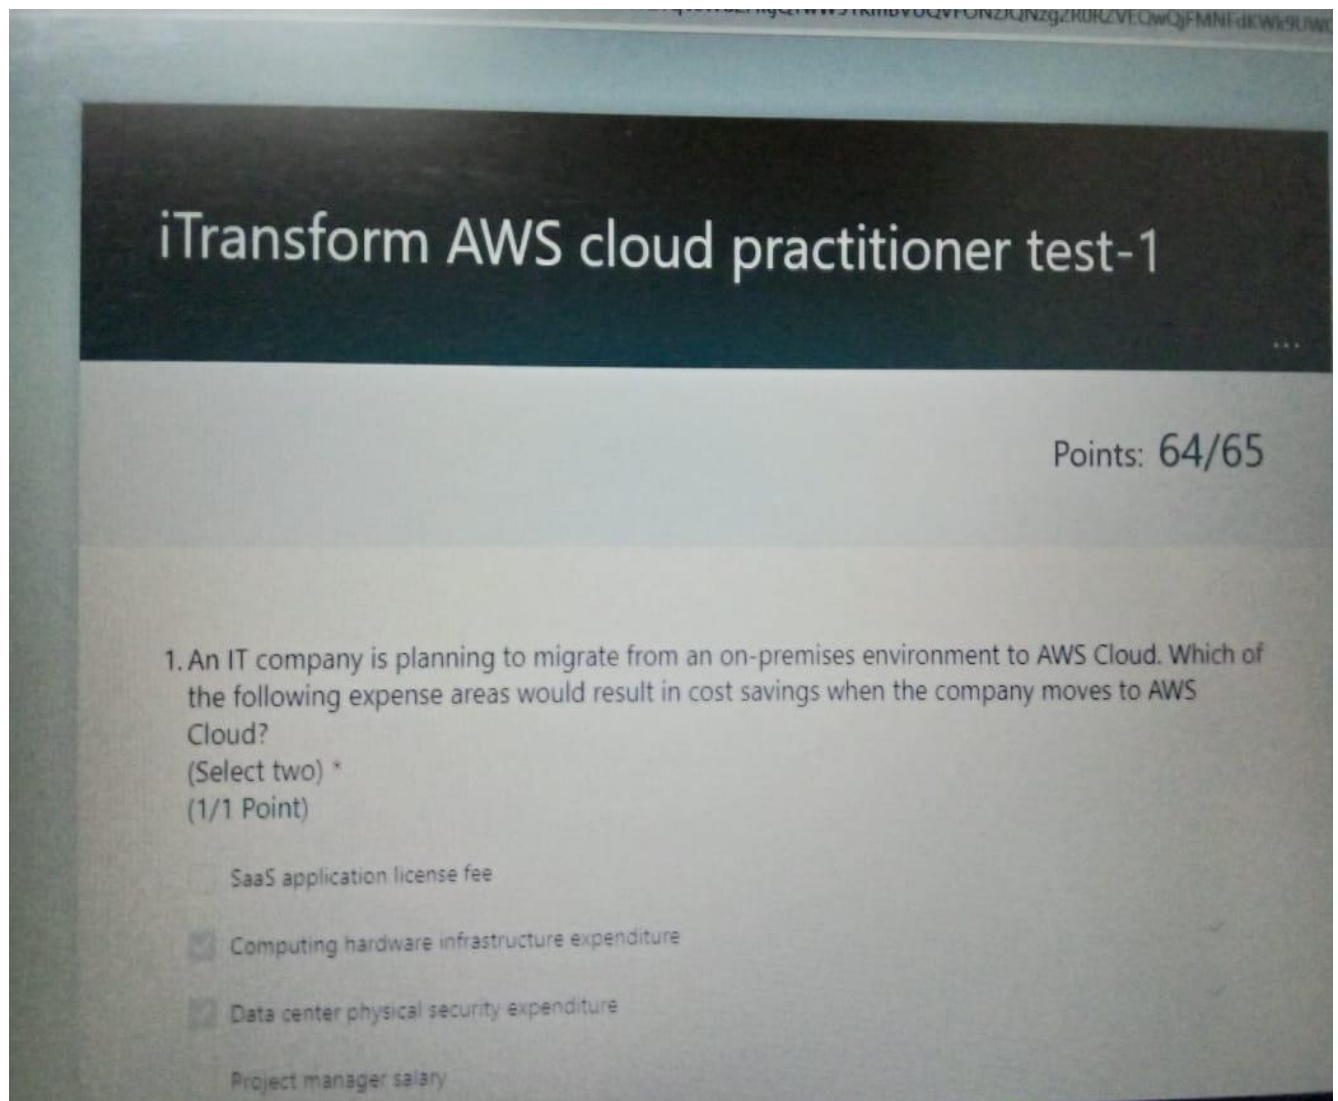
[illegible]

iTransform AWS cloud practitioner test-1

...

Points: 64/65

1. An IT company is planning to migrate from an on-premises environment to AWS Cloud. Which of the following expense areas would result in cost savings when the company moves to AWS Cloud?
(Select two) *
(1/1 Point)

SaaS application license fee

Computing hardware infrastructure expenditure

Data center physical security expenditure

Project manager salary